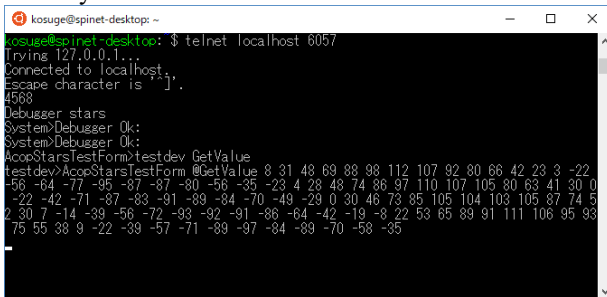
kosuge@spinet-desktop: ~

kosuge@spinet-desktop: $ telnet localhost 6057
Trying 127.0.0.1...
Connected to localhost.
Escape character is '^]'.
4568
Debugger stars
System>Debugger Ok:
System>Debugger Ok:
AcopStarsTestForm>testdev GetValue
testdev>AcopStarsTestForm @GetValue 8 31 48 69 88 98 112 107 92 80 66 42 23 3 -22 -56 -64 -77 -95 -87 -87 -80 -56 -35 -23 4 28 48 74 86 97 110 107 105 80 63 41 30 0 -22 -42 -71 -87 -83 -91 -89 -84 -70 -49 -29 0 30 46 73 85 105 104 103 105 87 74 52 30 7 -14 -39 -56 -72 -93 -92 -91 -86 -64 -42 -19 -8 22 53 65 89 91 111 106 95 93 75 55 38 9 -22 -39 -57 -71 -89 -97 -84 -89 -70 -58 -35